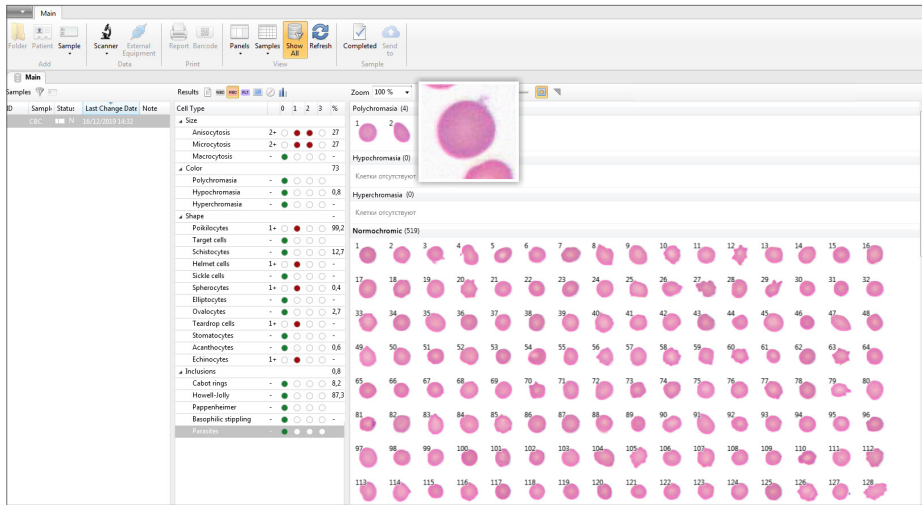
Main

Folder Patient Sample
Add

Scanner External Equipment
Data

Report Barcode
Print

Panels Samples Show All Refresh
View

Completed Send to
Sample

Main

Samples

| ID | Sample | Status | Last Change Date | Note |
|---|---|---|---|---|
|  | CBC | N | 16/12/2019 14:32 |  |

Results WBC RBC PLT

| Cell Type |  | 0 | 1 | 2 | 3 | % |
|---|---|---|---|---|---|---|
| Size |  |  |  |  |  |  |
| Anisocytosis | 2+ |  |  |  |  | 27 |
| Microcytosis | 2+ |  |  |  |  | 27 |
| Macrocytosis | - |  |  |  |  | - |
| Color |  |  |  |  |  | 73 |
| Polychromasia | - |  |  |  |  | - |
| Hypochromasia | - |  |  |  |  | 0,8 |
| Hyperchromasia | - |  |  |  |  | - |
| Shape |  |  |  |  |  | - |
| Poikilocytes | 1+ |  |  |  |  | 99,2 |
| Target cells | - |  |  |  |  | - |
| Schistocytes | - |  |  |  |  | 12,7 |
| Helmet cells | 1+ |  |  |  |  | - |
| Sickle cells | - |  |  |  |  | - |
| Spherocytes | 1+ |  |  |  |  | 0,4 |
| Elliptocytes | - |  |  |  |  | - |
| Ovalocytes | - |  |  |  |  | 2,7 |
| Teardrop cells | 1+ |  |  |  |  | - |
| Stomatocytes | - |  |  |  |  | - |
| Acanthocytes | - |  |  |  |  | 0,6 |
| Echinocytes | 1+ |  |  |  |  | - |
| Inclusions |  |  |  |  |  | 0,8 |
| Cabot rings | - |  |  |  |  | 8,2 |
| Howell-Jolly | - |  |  |  |  | 87,3 |
| Pappenheimer | - |  |  |  |  | - |
| Basophilic stippling | - |  |  |  |  | - |
| Parasites | - |  |  |  |  |  |

Zoom 100 %

Polychromasia (4)
1 2

Hypochromasia (0)
Клетки отсутствуют

Hyperchromasia (0)
Клетки отсутствуют

Normochromic (519)
1 2 3 4 5 6 7 8 9 10 11 12 13 14 15 16
17 18 19 20 21 22 23 24 25 26 27 28 29 30 31 32
33 34 35 36 37 38 39 40 41 42 43 44 45 46 47 48
49 50 51 52 53 54 55 56 57 58 59 60 61 62 63 64
65 66 67 68 69 70 71 72 73 74 75 76 77 78 79 80
81 82 83 84 85 86 87 88 89 90 91 92 93 94 95 96
97 98 99 100 101 102 103 104 105 106 107 108 109 110 111 112
113 114 115 116 117 118 119 120 121 122 123 124 125 126 127 128